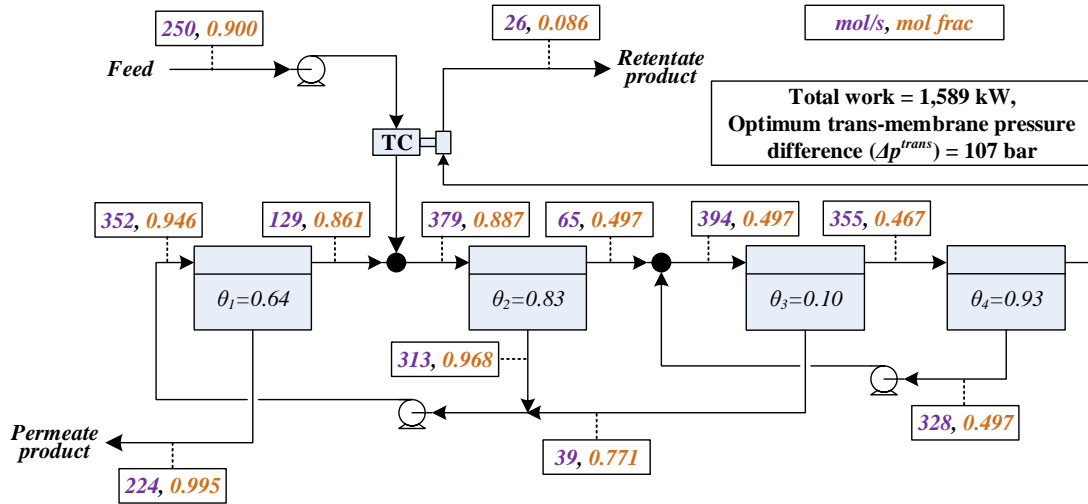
250, 0.900

26, 0.086

mol/s, mol frac

Feed

Retentate product

Total work = 1,589 kW, Optimum trans-membrane pressure difference ($\Delta p^{trans}$) = 107 bar

TC

352, 0.946

129, 0.861

379, 0.887

65, 0.497

394, 0.497

355, 0.467

$\theta_1$=0.64

$\theta_2$=0.83

$\theta_3$=0.10

$\theta_4$=0.93

313, 0.968

Permeate product

39, 0.771

328, 0.497

224, 0.995